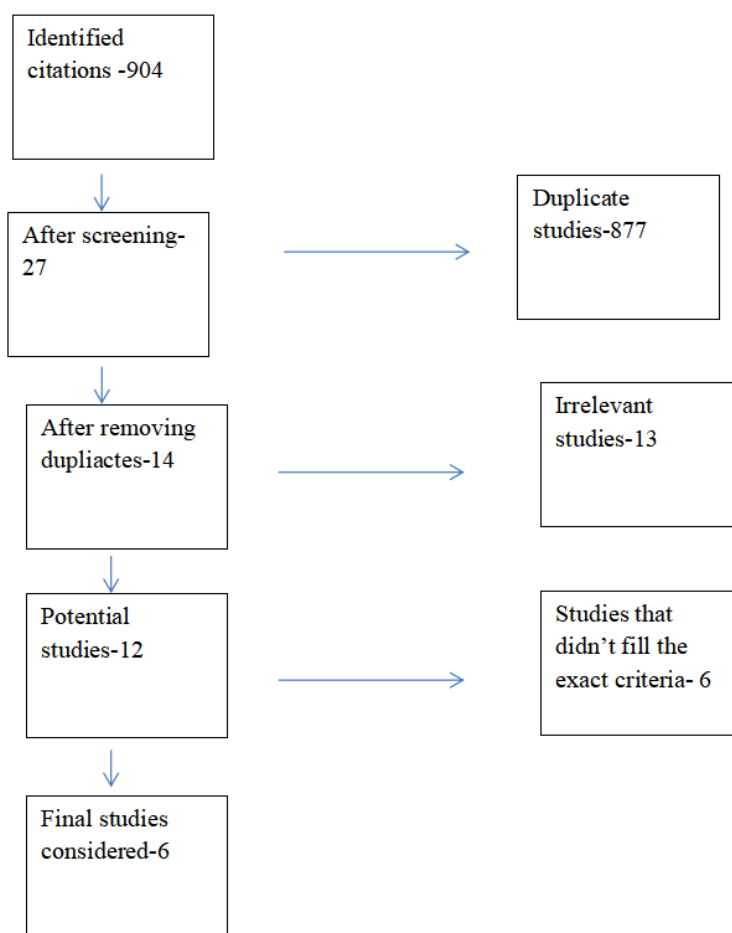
Identified citations -904

After screening-27

Duplicate studies-877

After removing dupliactes-14

Irrelevant studies-13

Potential studies-12

Studies that didn’t fill the exact criteria- 6

Final studies considered-6